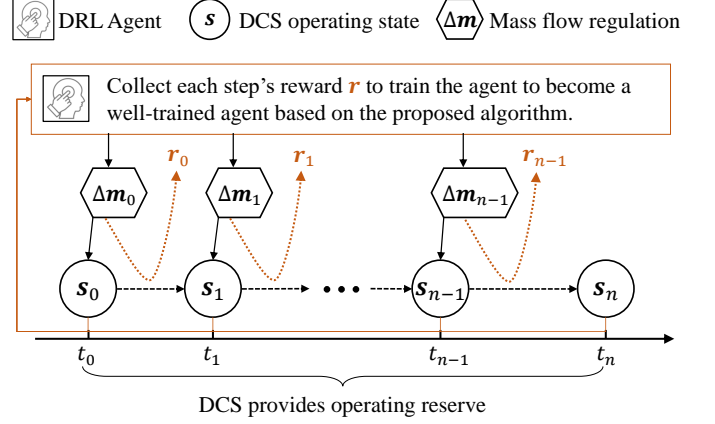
DRL Agent $\boldsymbol{s}$ DCS operating state $\boldsymbol{\Delta m}$ Mass flow regulation

Collect each step's reward $\boldsymbol{r}$ to train the agent to become a well-trained agent based on the proposed algorithm.

$\boldsymbol{r}_0$ $\boldsymbol{r}_1$ $\boldsymbol{r}_{n-1}$

$\boldsymbol{\Delta m}_0$ $\boldsymbol{\Delta m}_1$ $\boldsymbol{\Delta m}_{n-1}$

$\boldsymbol{s}_0$ $\boldsymbol{s}_1$ $\boldsymbol{s}_{n-1}$ $\boldsymbol{s}_n$

$t_0$ $t_1$ $t_{n-1}$ $t_n$

DCS provides operating reserve